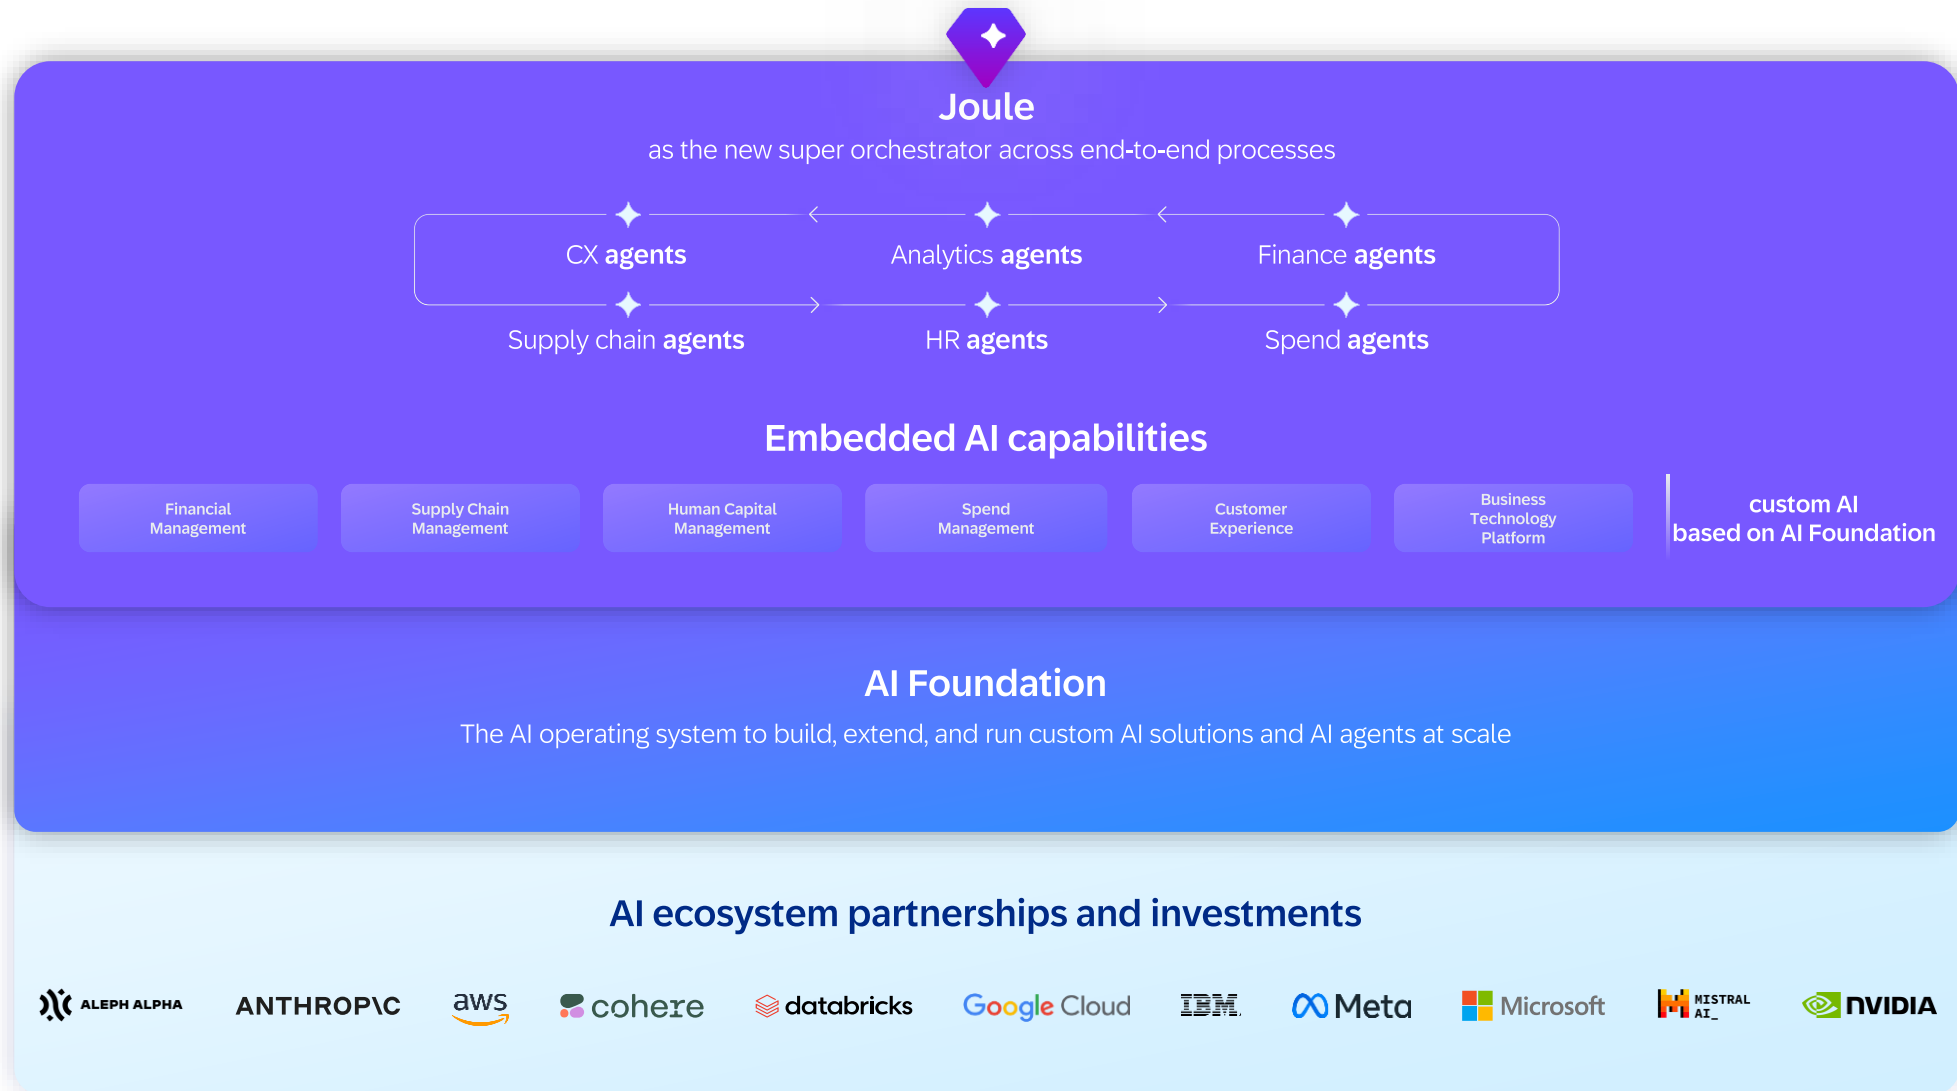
Joule

as the new super orchestrator across end-to-end processes

CX agents

Analytics agents

Finance agents

Supply chain agents

HR agents

Spend agents

Embedded AI capabilities

Financial Management

Supply Chain Management

Human Capital Management

Spend Management

Customer Experience

Business Technology Platform

custom AI based on AI Foundation

AI Foundation

The AI operating system to build, extend, and run custom AI solutions and AI agents at scale

AI ecosystem partnerships and investments

ALEPH ALPHA ANTHROP\C aws cohere databricks Google Cloud IBM Meta Microsoft MISTRAL AI_ NVIDIA